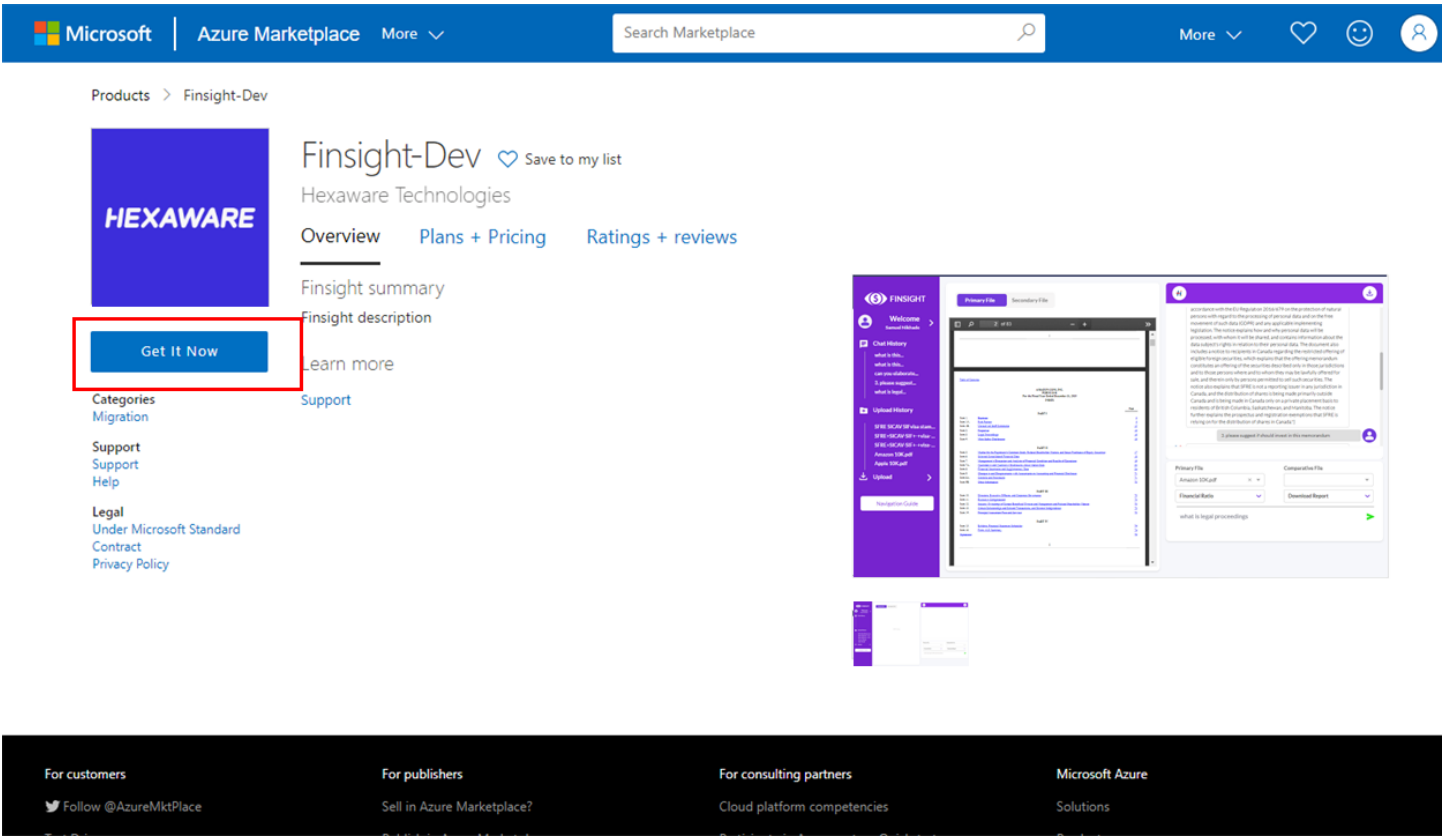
Microsoft | Azure Marketplace More

Search Marketplace

More

Products > Finsight-Dev

HEXAWARE

Finsight-Dev Save to my list

Hexaware Technologies

Overview Plans + Pricing Ratings + reviews

Finsight summary

Finsight description

Learn more

Support

Get It Now

Categories
Migration

Support
Support
Help

Legal
Under Microsoft Standard Contract
Privacy Policy

FINSIGHT

Welcome

Chat History

Upload History

Upload

Navigation Guide

Primary File Secondary File

Primary File

Comparative File

Amazon 10K.pdf

Financial Ratio

Download Report

what is legal proceedings

For customers

Follow @AzureMktPlace

For publishers

Sell in Azure Marketplace?

For consulting partners

Cloud platform competencies

Microsoft Azure

Solutions